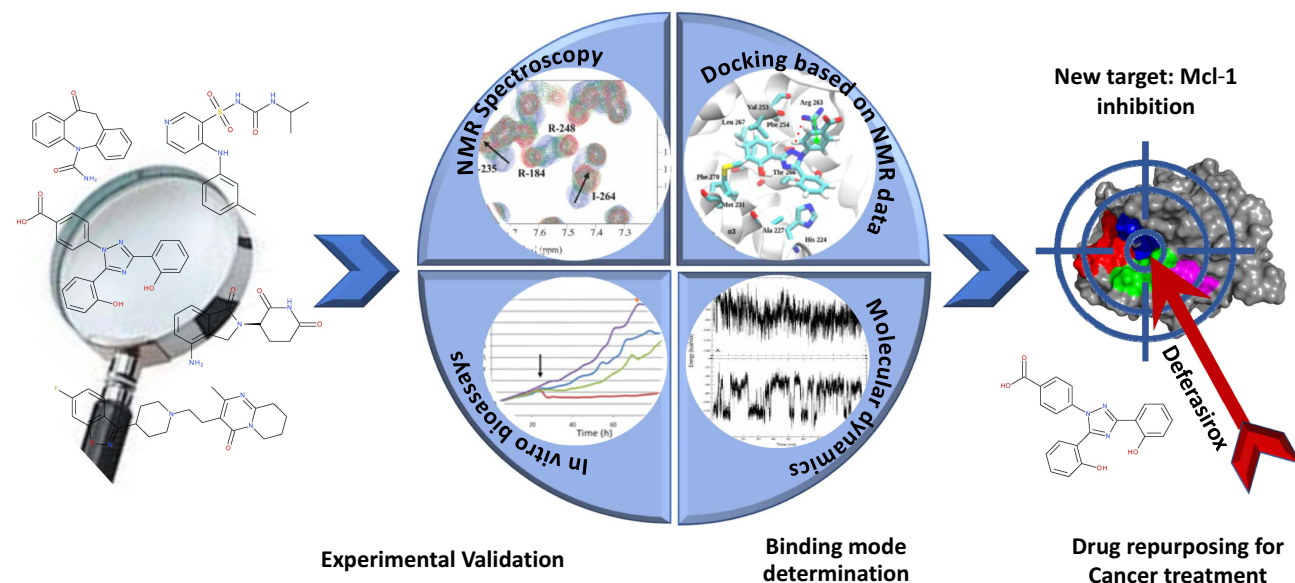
NMR Spectroscopy

R-248

-235

R-184

I-264

7.7 7.6 7.5 7.4 7.3

Docking based on NMR data

Val 253

Arg 263

Leu 267

Phe 254

Thr 266

Phe 270

Met 231

Ala 227

His 224

α3

In vitro bioassays

Time (h)

40

60

Molecular dynamics

New target: Mcl-1 inhibition

Deferasirox

Experimental Validation

Binding mode determination

Drug repurposing for Cancer treatment